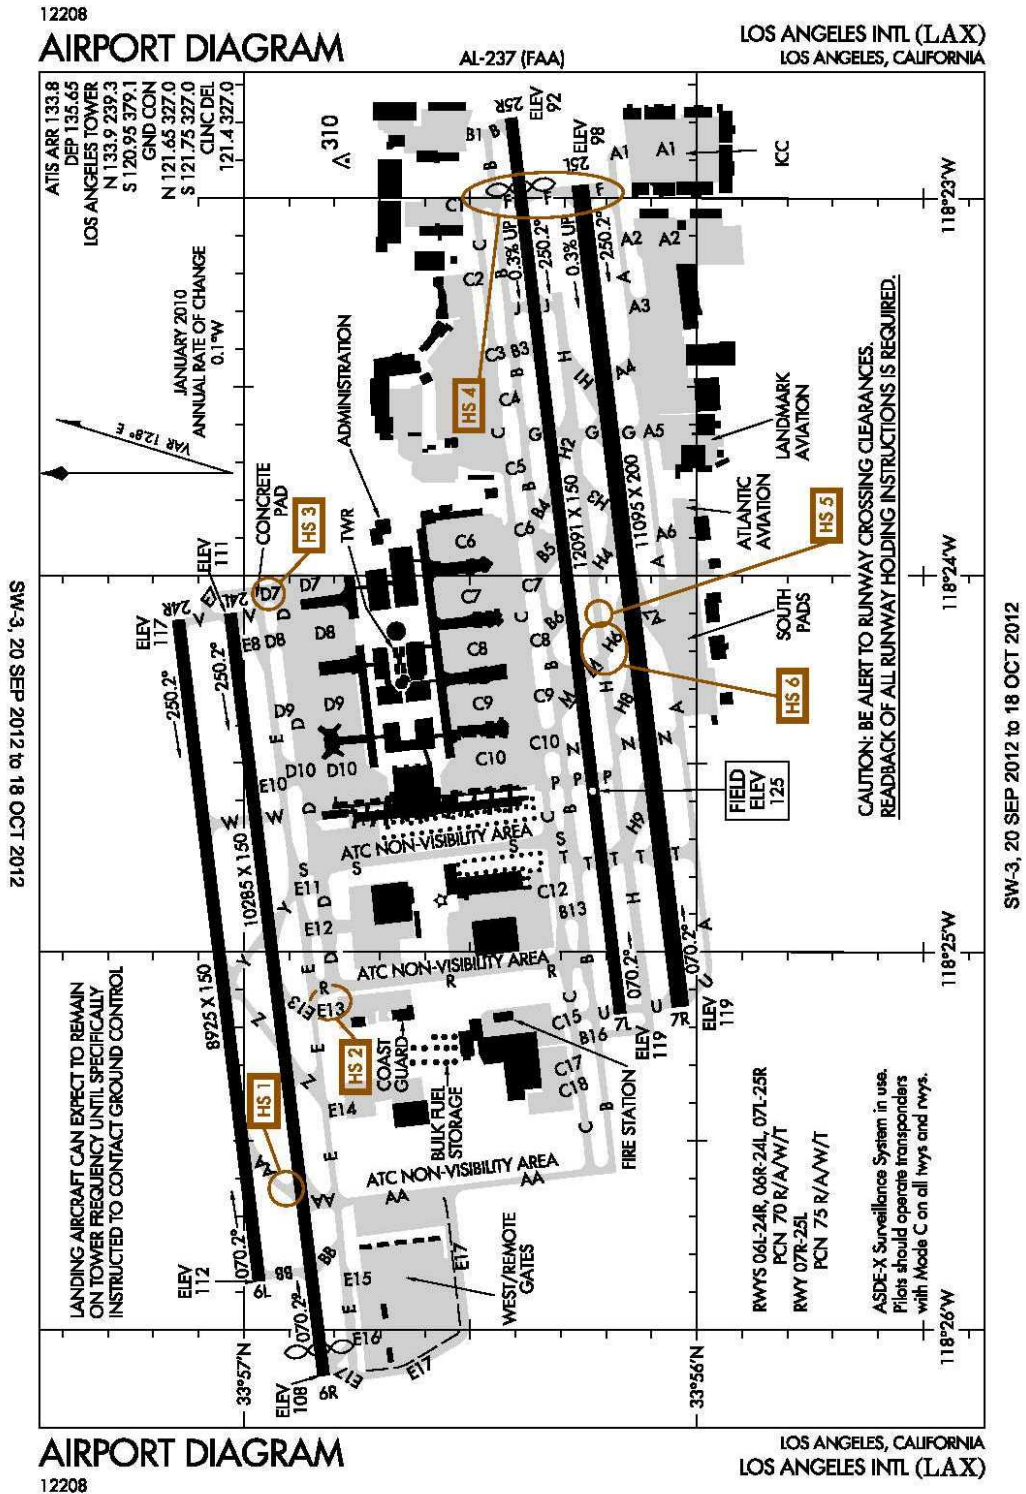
12208

AIRPORT DIAGRAM

AL-237 (FAA)

LOS ANGELES INTL (LAX)
LOS ANGELES, CALIFORNIA

ATIS ARR 133.8
DEP 135.65
LOS ANGELES TOWER
N 133.9 239.3
S 120.95 379.1
GND CON
N 121.65 327.0
S 121.75 327.0
CLNC DEL
121.4 327.0

310

JANUARY 2010
ANNUAL RATE OF CHANGE
0.1°W

VAR 12.8° E

ADMINISTRATION

CONCRETE PAD

HS 3

TWR

HS 4

HS 5

HS 6

HS 2

HS 1

ELEV 92
25R
ELEV 98
25L

A1 A1
ICC
F
C1 B1 B
C2 C3 B3 C4 C5 C6 B4 B5 C7 C8 B6 C9 C10
A2 A2 A3 A4 A5 A6
0.3% UP
0.3% UP
250.2°
250.2°
12091 X 150
11095 X 200
H1 H2 H3 H4 H5 H6 H7 H8 H9
G G G
LANDMARK AVIATION
ATLANTIC AVIATION
SOUTH PADS

118°23'W
118°24'W
118°25'W
118°26'W

ELEV 111
ELEV 117
24R
24L
250.2°
250.2°
D7 E8 D8 D9 D10 E10 E11 E12 E13 E14 E15 E16 E17
10285 X 150
8925 X 150

FIELD ELEV 125

ATC NON-VISIBILITY AREA
ATC NON-VISIBILITY AREA
ATC NON-VISIBILITY AREA

C12 B13 C15 B16 C17 C18

COAST GUARD
BULK FUEL STORAGE
FIRE STATION
WEST/REMOTE GATES

070.2°
070.2°
070.2°
070.2°
7L
7R
ELEV 119
ELEV 119
6L
6R
ELEV 112
ELEV 108
AA BB

CAUTION: BE ALERT TO RUNWAY CROSSING CLEARANCES. READBACK OF ALL RUNWAY HOLDING INSTRUCTIONS IS REQUIRED.

LANDING AIRCRAFT CAN EXPECT TO REMAIN ON TOWER FREQUENCY UNTIL SPECIFICALLY INSTRUCTED TO CONTACT GROUND CONTROL

RWYS 06L-24R, 06R-24L, 07L-25R
PCN 70 R/A/W/T
RWY 07R-25L
PCN 75 R/A/W/T

ASDE-X Surveillance System in use. Pilots should operate transponders with Mode C on all twys and rwys.

33°57'N
33°56'N

SW-3, 20 SEP 2012 to 18 OCT 2012

SW-3, 20 SEP 2012 to 18 OCT 2012

AIRPORT DIAGRAM
12208

LOS ANGELES, CALIFORNIA
LOS ANGELES INTL (LAX)